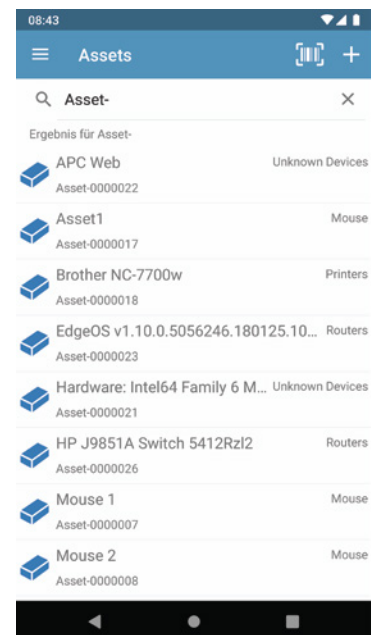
08:43

Assets

Asset-

Ergebnis für Asset-

APC Web
Unknown Devices
Asset-0000022

Asset1
Mouse
Asset-0000017

Brother NC-7700w
Printers
Asset-0000018

EdgeOS v1.10.0.5056246.180125.10...
Routers
Asset-0000023

Hardware: Intel64 Family 6 M...
Unknown Devices
Asset-0000021

HP J9851A Switch 5412Rzl2
Routers
Asset-0000026

Mouse 1
Mouse
Asset-0000007

Mouse 2
Mouse
Asset-0000008